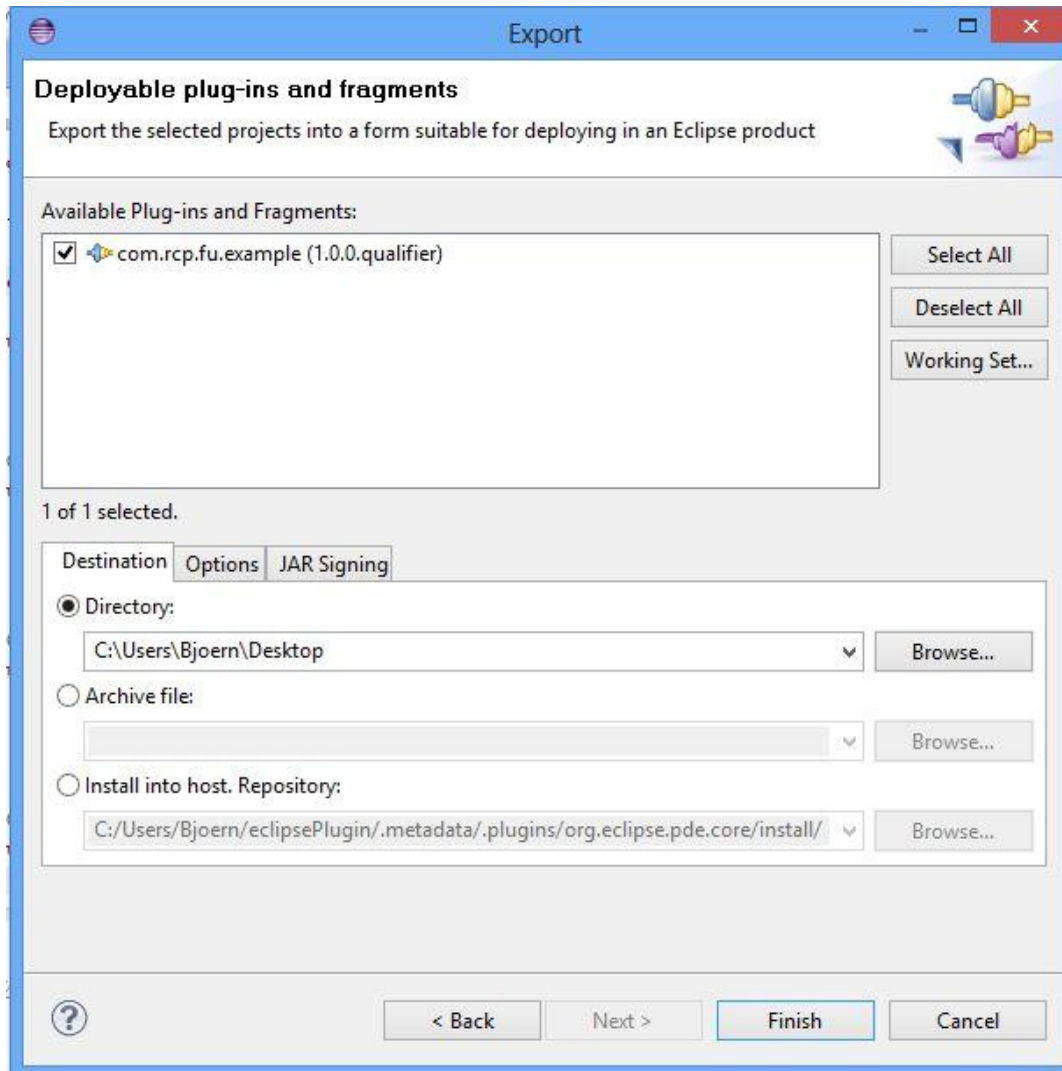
Export

Deployable plug-ins and fragments

Export the selected projects into a form suitable for deploying in an Eclipse product

Available Plug-ins and Fragments:

com.rcp.fu.example (1.0.0.qualifier)

Select All

Deselect All

Working Set...

1 of 1 selected.

Destination Options JAR Signing

Directory:

C:\Users\Bjoern\Desktop

Browse...

Archive file:

Browse...

Install into host. Repository:

C:/Users/Bjoern/eclipsePlugin/.metadata/.plugins/org.eclipse.pde.core/install/

Browse...

?

< Back

Next >

Finish

Cancel